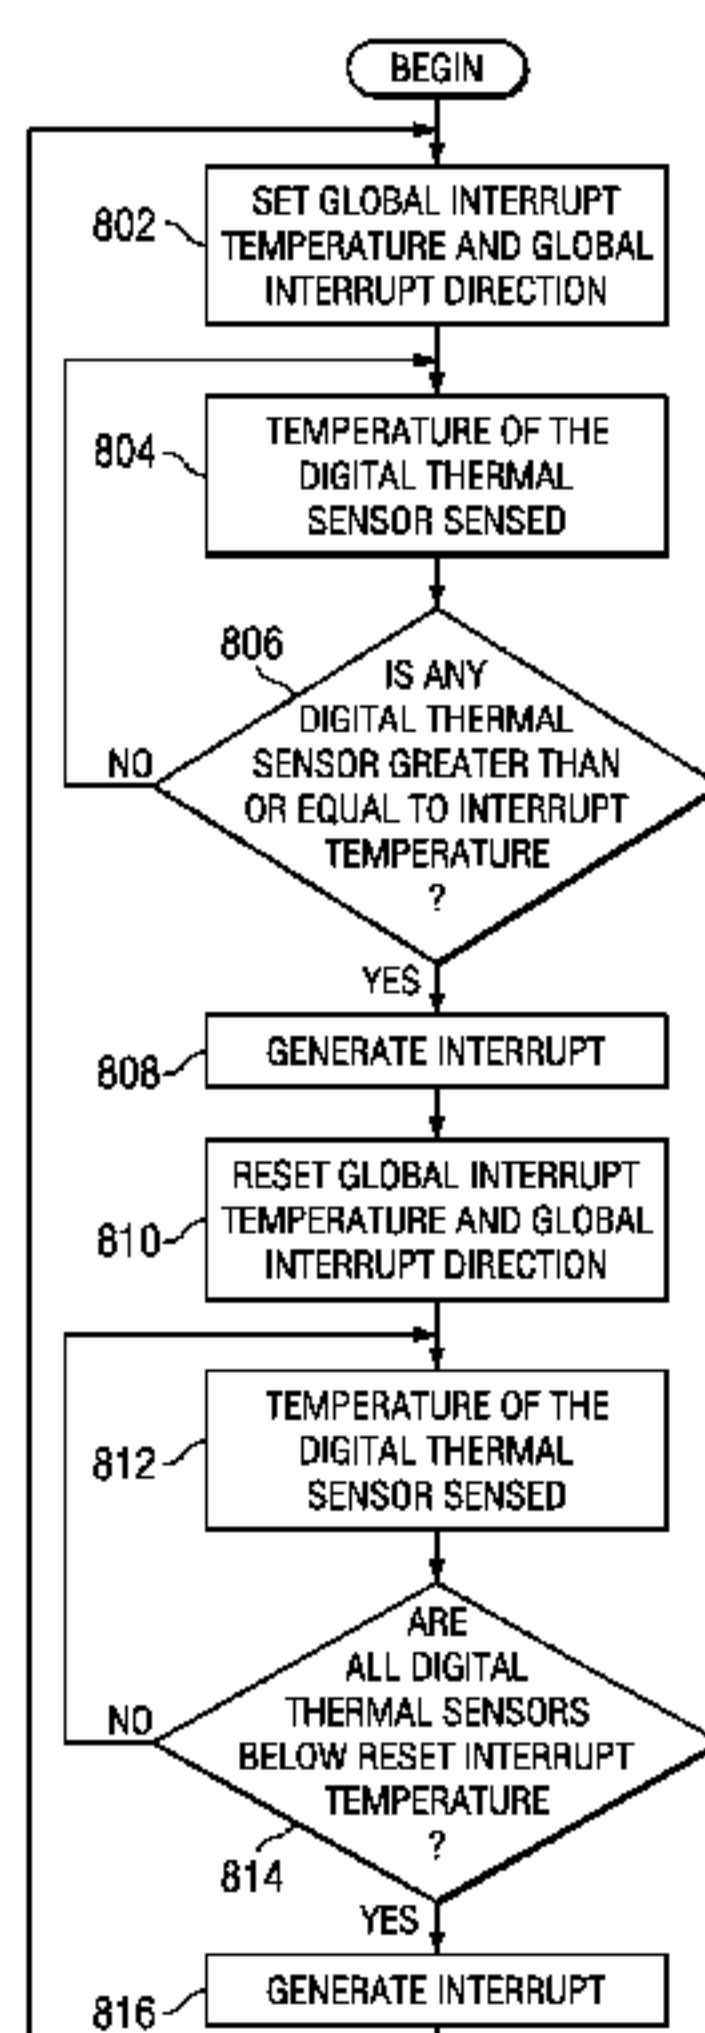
BEGIN

802

SET GLOBAL INTERRUPT TEMPERATURE AND GLOBAL INTERRUPT DIRECTION

804

TEMPERATURE OF THE DIGITAL THERMAL SENSOR SENSED

806

IS ANY DIGITAL THERMAL SENSOR GREATER THAN OR EQUAL TO INTERRUPT TEMPERATURE ?

NO

YES

808

GENERATE INTERRUPT

810

RESET GLOBAL INTERRUPT TEMPERATURE AND GLOBAL INTERRUPT DIRECTION

812

TEMPERATURE OF THE DIGITAL THERMAL SENSOR SENSED

ARE ALL DIGITAL THERMAL SENSORS BELOW RESET INTERRUPT TEMPERATURE ?

NO

814

YES

816

GENERATE INTERRUPT